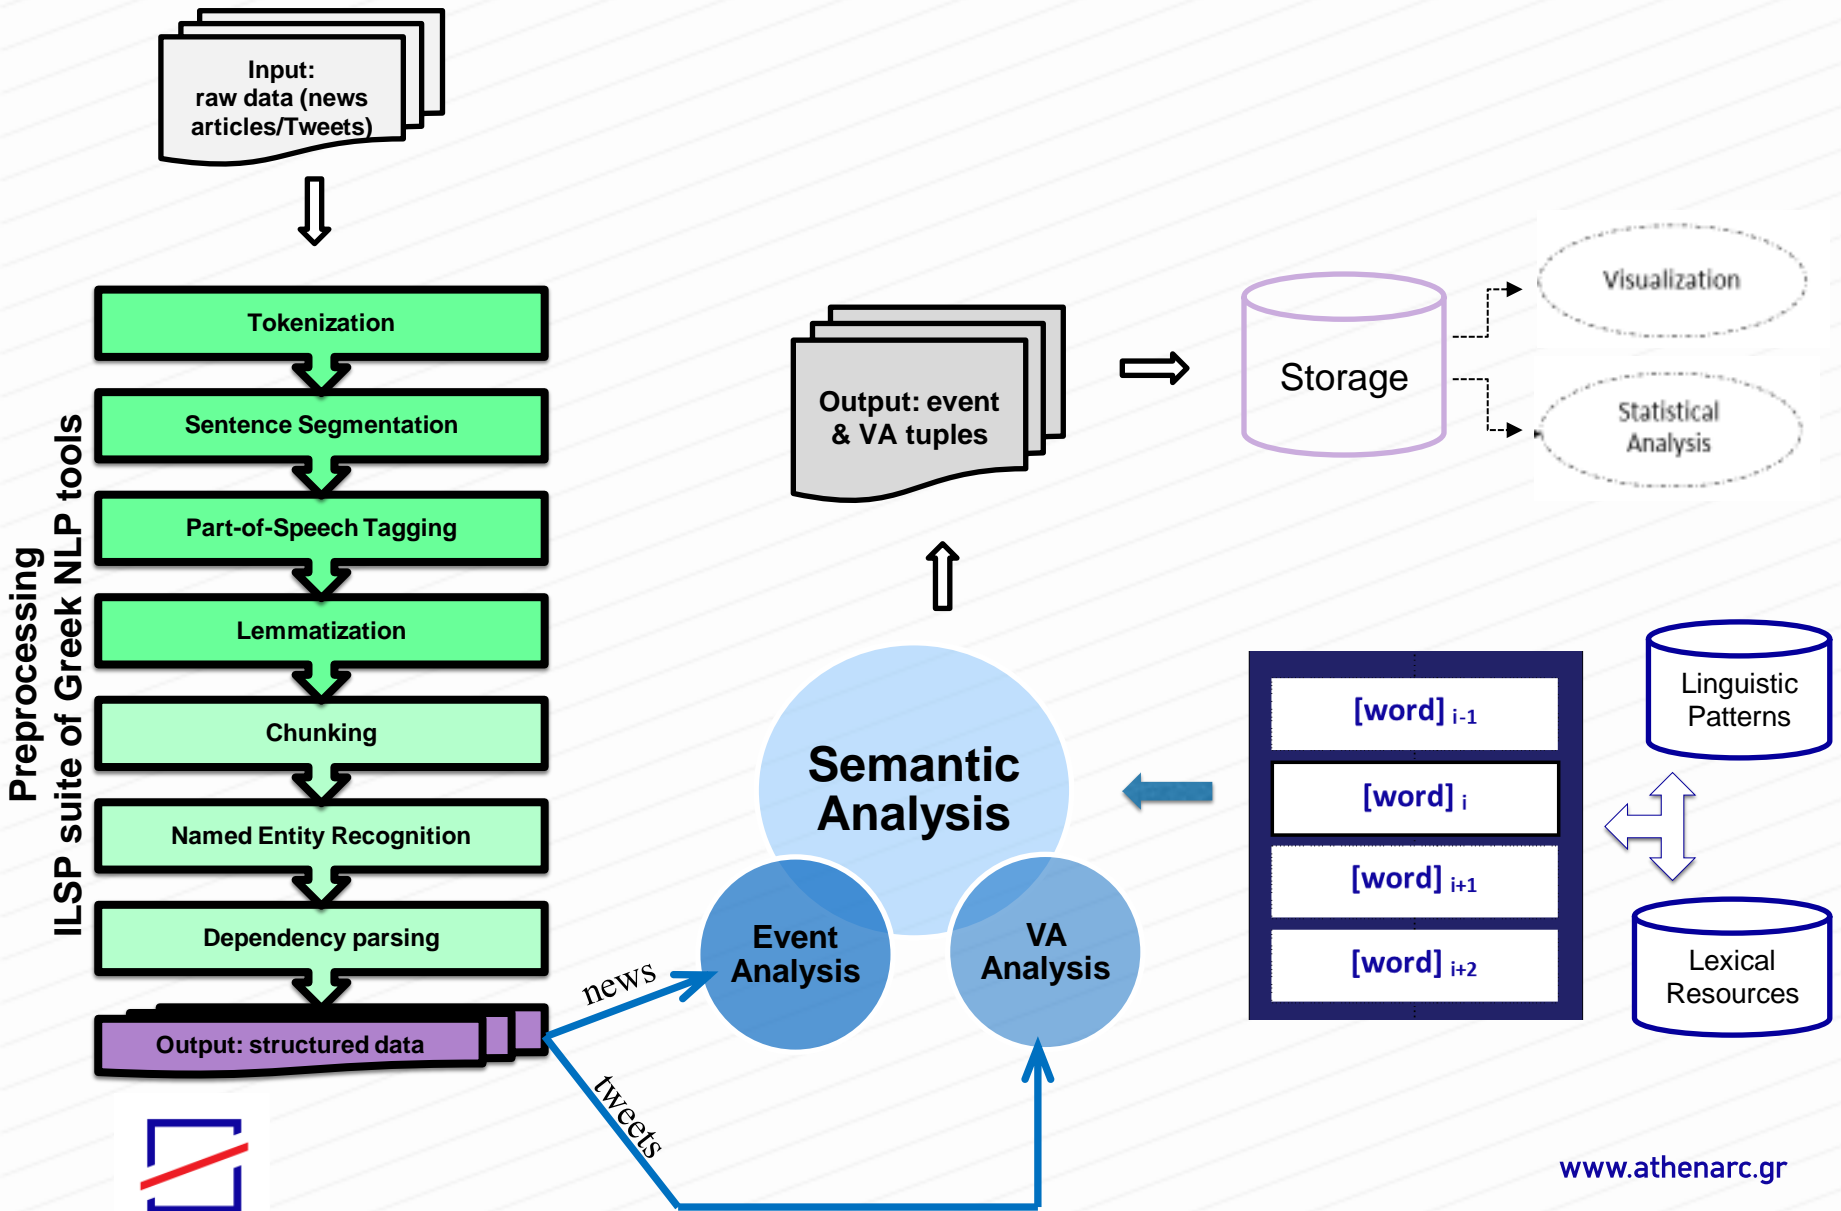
Input:
raw data (news articles/Tweets)

Preprocessing
ILSP suite of Greek NLP tools

Tokenization

Sentence Segmentation

Part-of-Speech Tagging

Lemmatization

Chunking

Named Entity Recognition

Dependency parsing

Output: structured data

Output: event & VA tuples

Storage

Visualization

Statistical Analysis

Semantic Analysis

Event Analysis

VA Analysis

news

tweets

[word] $_{i-1}$

[word] $_{i}$

[word] $_{i+1}$

[word] $_{i+2}$

Linguistic Patterns

Lexical Resources

www.athenarc.gr